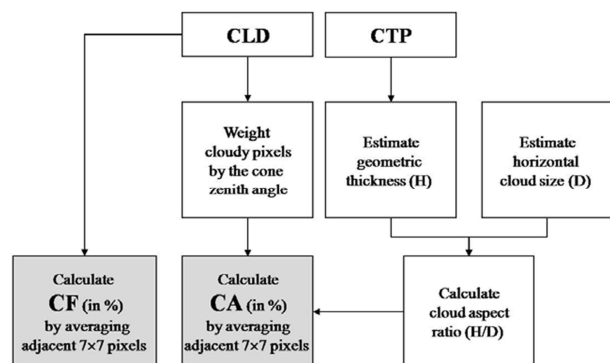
CLD

CTP

Weight cloudy pixels by the cone zenith angle

Estimate geometric thickness (H)

Estimate horizontal cloud size (D)

Calculate CF (in %) by averaging adjacent 7×7 pixels

Calculate CA (in %) by averaging adjacent 7×7 pixels

Calculate cloud aspect ratio (H/D)